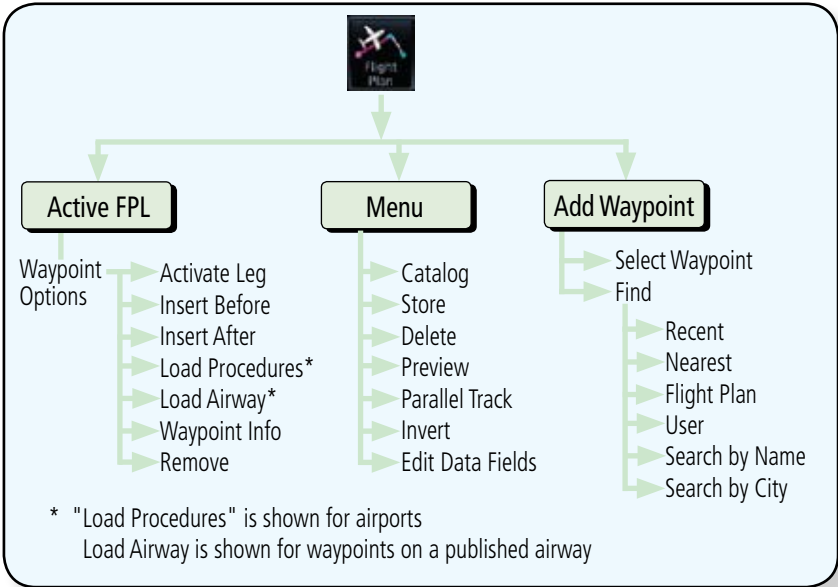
Flight Plan

Active FPL

Menu

Add Waypoint

Waypoint Options

Activate Leg
Insert Before
Insert After
Load Procedures*
Load Airway*
Waypoint Info
Remove

Catalog
Store
Delete
Preview
Parallel Track
Invert
Edit Data Fields

Select Waypoint
Find

Recent
Nearest
Flight Plan
User
Search by Name
Search by City

* "Load Procedures" is shown for airports
Load Airway is shown for waypoints on a published airway